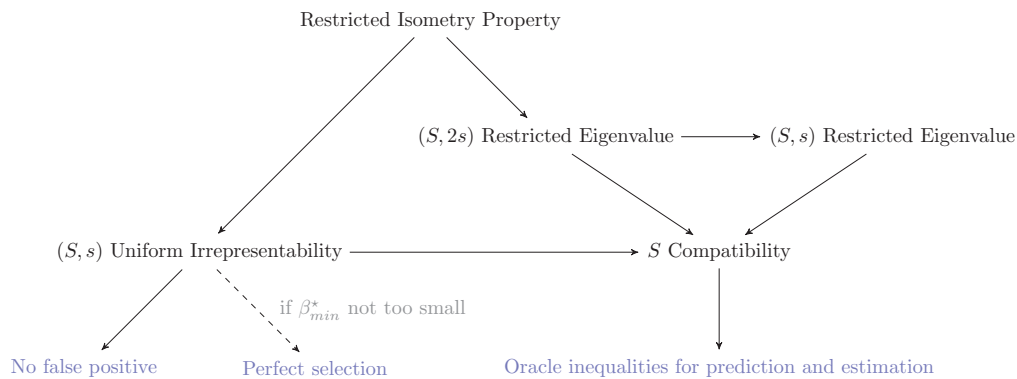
Restricted Isometry Property

$(S, 2s)$ Restricted Eigenvalue

$(S, s)$ Restricted Eigenvalue

$(S, s)$ Uniform Irrepresentability

$S$ Compatibility

if $\beta^{\star}_{min}$ not too small

No false positive

Perfect selection

Oracle inequalities for prediction and estimation